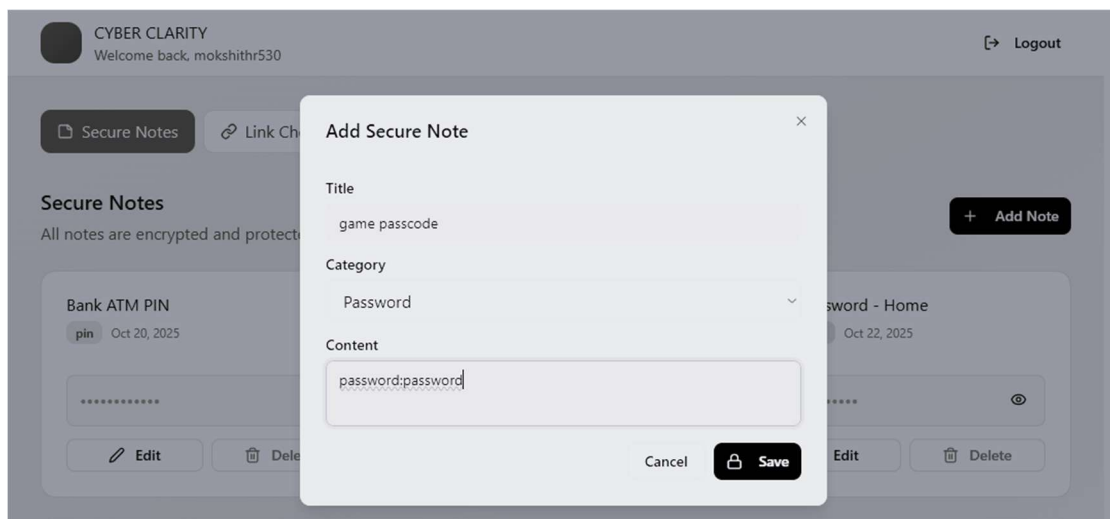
CYBER CLARITY
Welcome back, mokshithr530

Logout

Secure Notes
Link Ch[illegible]

Secure Notes
All notes are encrypted and protect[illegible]

Add Note

Bank ATM PIN
pin Oct 20, 2025

••••••••••••

Edit
Dele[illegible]

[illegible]sword - Home
Oct 22, 2025

•••••

Edit
Delete

Add Secure Note

×

Title
game passcode

Category
Password

Content
password:password

Cancel
Save